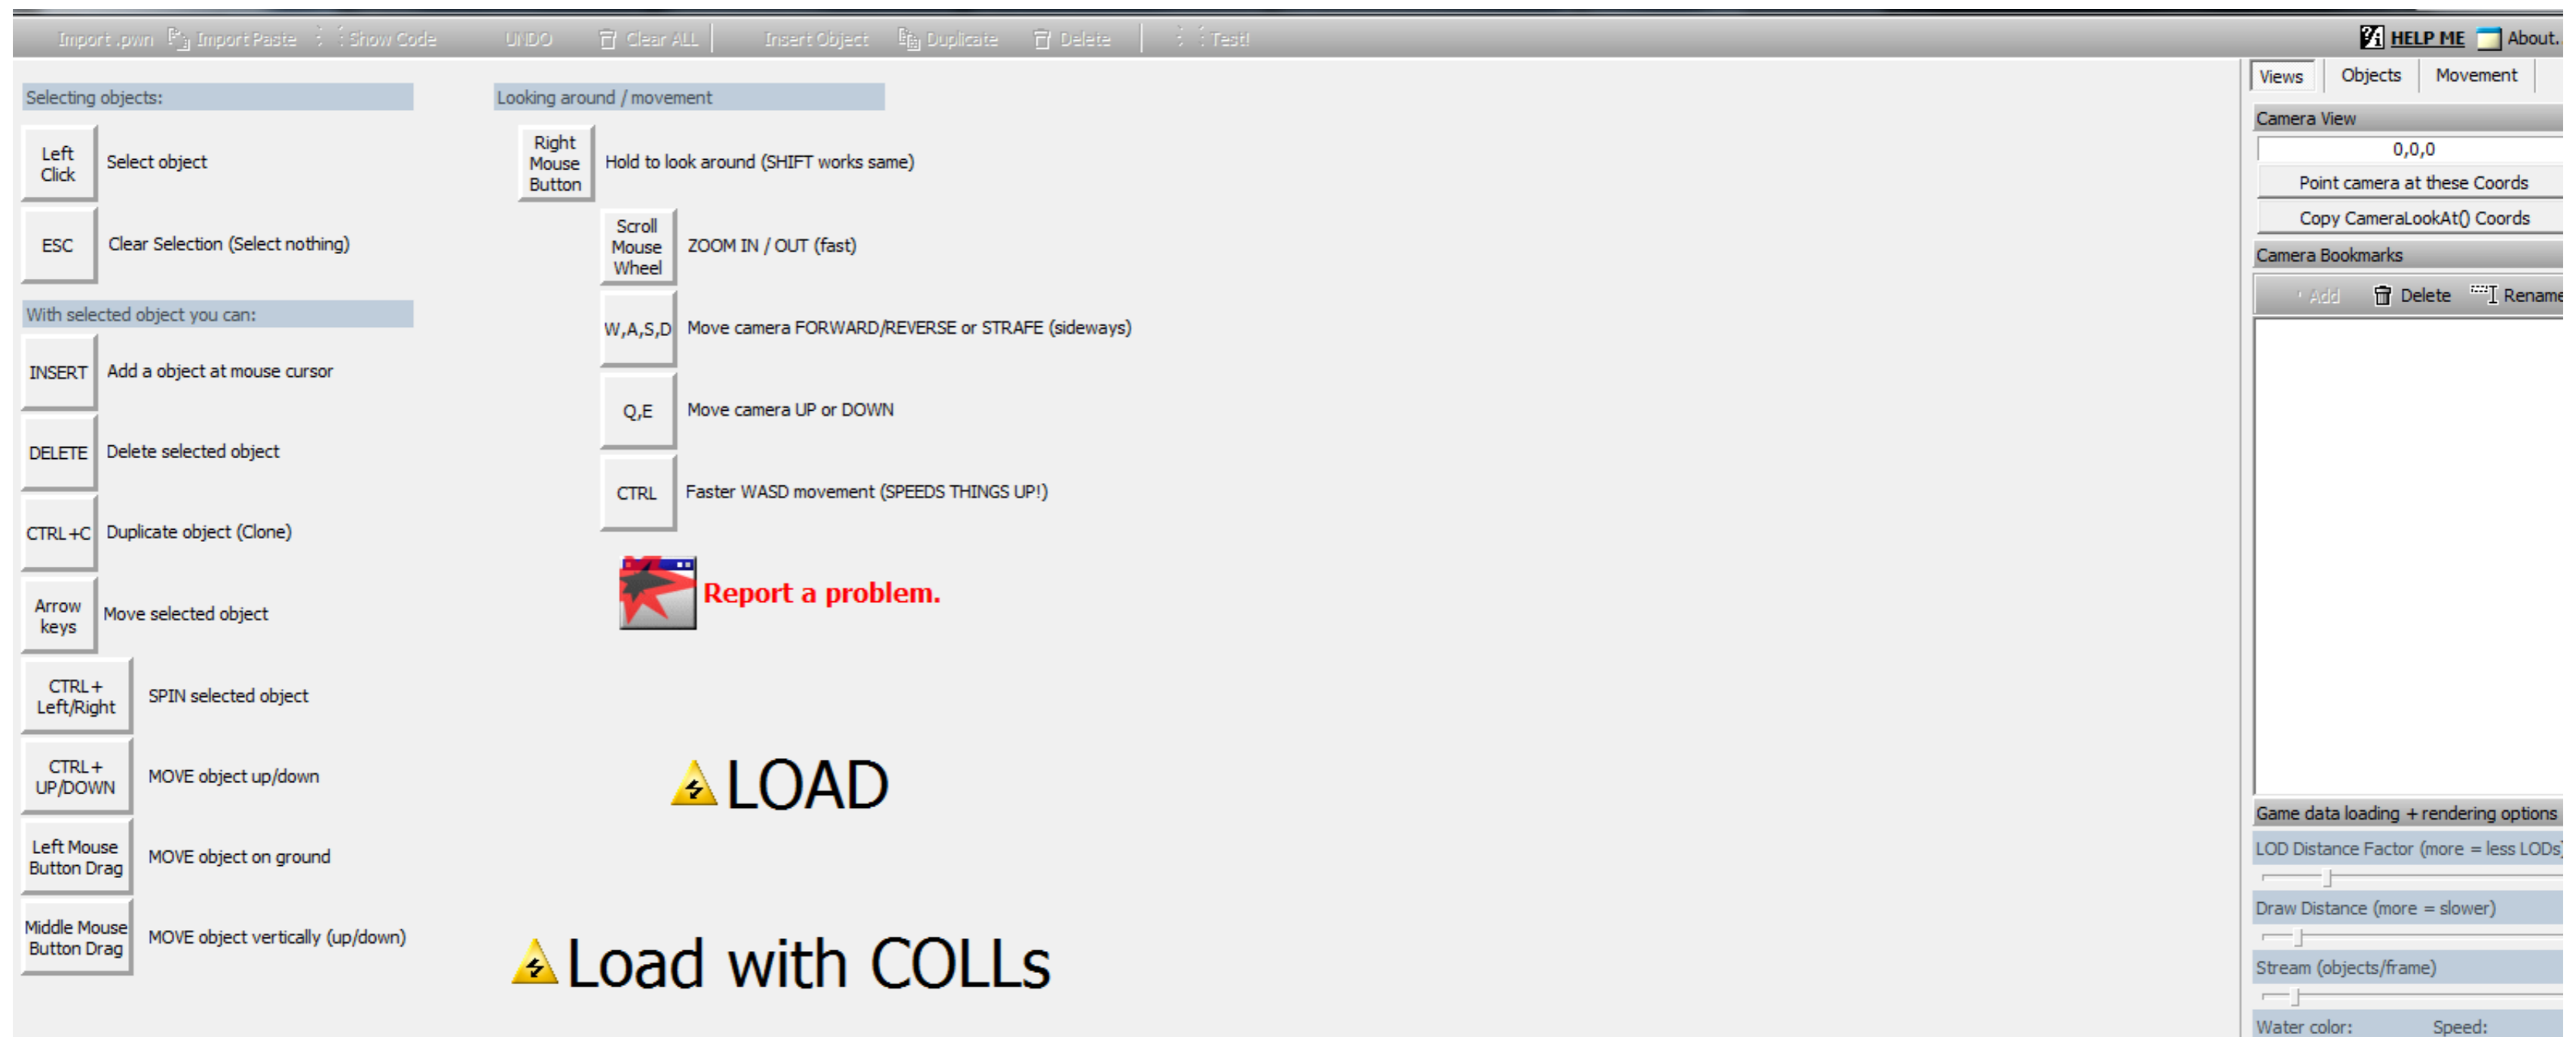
Import .pwn Import Paste Show Code UNDO Clear ALL Insert Object Duplicate Delete Test! HELP ME About.

Selecting objects:

Left Click Select object

ESC Clear Selection (Select nothing)

With selected object you can:

INSERT Add a object at mouse cursor

DELETE Delete selected object

CTRL+C Duplicate object (Clone)

Arrow keys Move selected object

CTRL+ Left/Right SPIN selected object

CTRL+ UP/DOWN MOVE object up/down

Left Mouse Button Drag MOVE object on ground

Middle Mouse Button Drag MOVE object vertically (up/down)

Looking around / movement

Right Mouse Button Hold to look around (SHIFT works same)

Scroll Mouse Wheel ZOOM IN / OUT (fast)

W,A,S,D Move camera FORWARD/REVERSE or STRAFE (sideways)

Q,E Move camera UP or DOWN

CTRL Faster WASD movement (SPEEDS THINGS UP!)

Report a problem.

LOAD

Load with COLLs

Views Objects Movement

Camera View

0,0,0

Point camera at these Coords

Copy CameraLookAt() Coords

Camera Bookmarks

Add Delete Rename

Game data loading + rendering options

LOD Distance Factor (more = less LODs)

Draw Distance (more = slower)

Stream (objects/frame)

Water color: Speed: